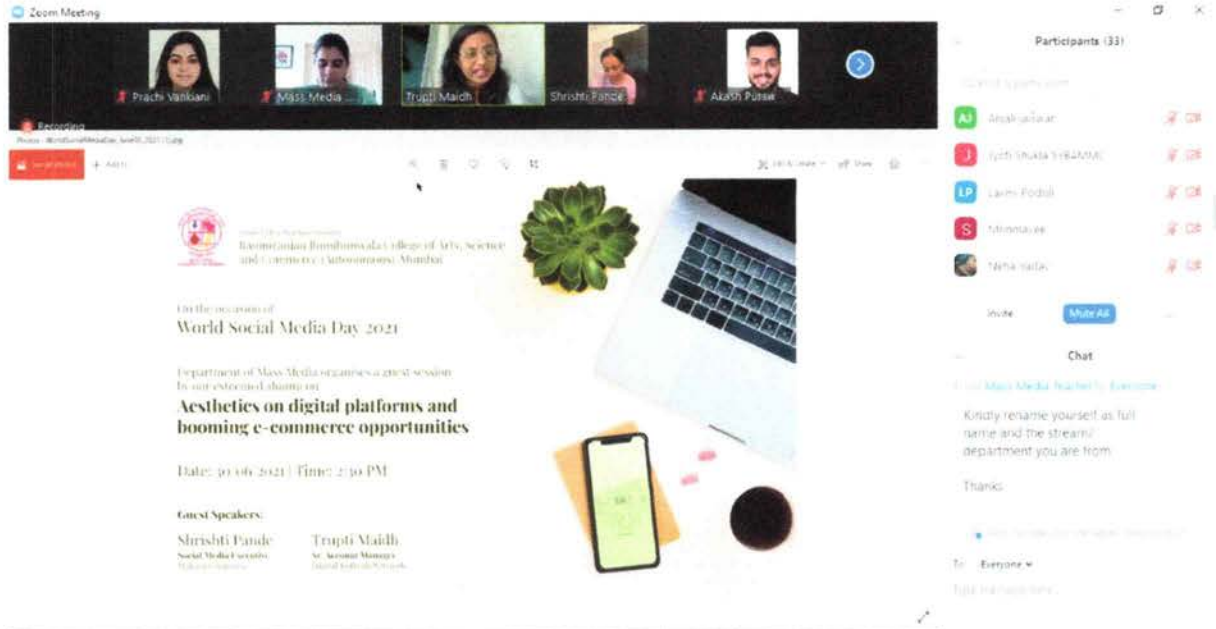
Zoom Meeting

Prachi Vanbani
Mass Media ...
Trupti Maidh
Shrishti Pande
Akash Pusse

Recording

Participants (33)

AJ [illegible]
J Jyoti Shukla SYBAMMC
LP Laxmi Poduli
S Mrinmayee
Neha Yadav

Invite
Mute All

Chat

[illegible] Mass Media Teacher to Everyone
Kindly rename yourself as full name and the stream/ department you are from

Thanks

To: Everyone

Ramniranjan Jhunjhunwala College of Arts, Science and Commerce (Autonomous), Mumbai

On the occasion of
World Social Media Day 2021

Department of Mass Media organises a guest session by our esteemed alumni on
Aesthetics on digital platforms and booming e-commerce opportunities

Date: 30/06/2021 | Time: 2:30 PM

Guest Speakers:
Shrishti Pande
Social Media Executive
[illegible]
Trupti Maidh
Sr. Account Manager
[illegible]